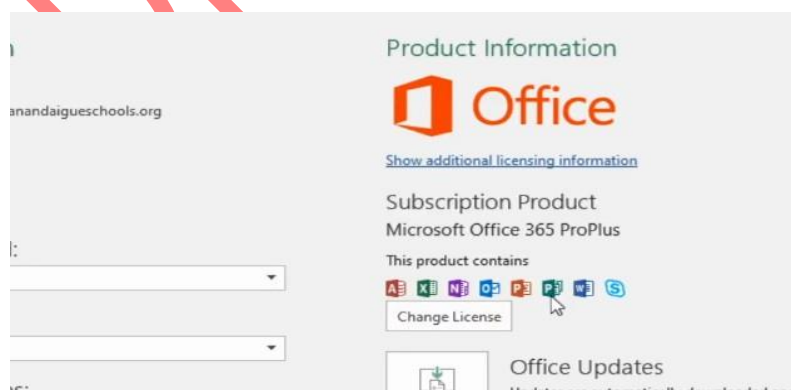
n

anandaigueschools.org

l:

Product Information

Office

Show additional licensing information

Subscription Product

Microsoft Office 365 ProPlus

This product contains

Change License

Office Updates

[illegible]